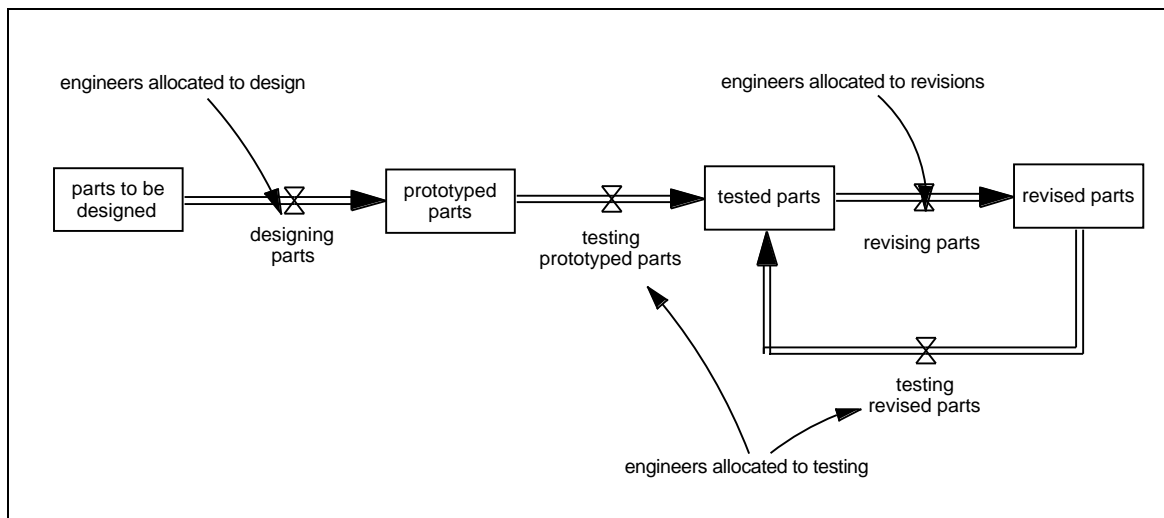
engineers allocated to design

engineers allocated to revisions

parts to be designed

designing parts

prototyped parts

testing prototyped parts

tested parts

revising parts

revised parts

testing revised parts

engineers allocated to testing